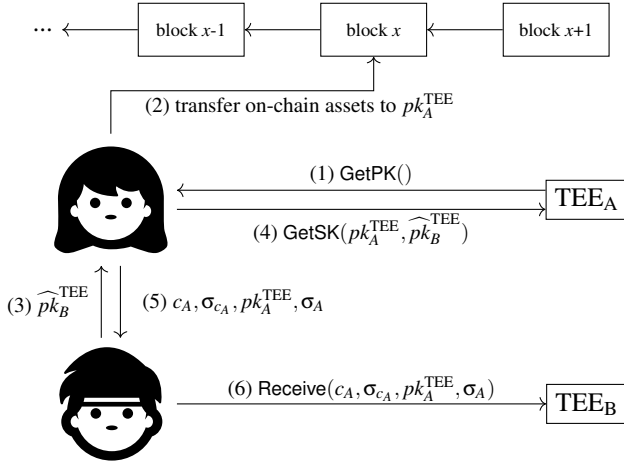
··· block $x$-1 block $x$ block $x$+1

(2) transfer on-chain assets to $pk_A^{\text{TEE}}$

(1) GetPK()

$\text{TEE}_\text{A}$

(4) GetSK($pk_A^{\text{TEE}}, \widehat{pk_B^{\text{TEE}}}$)

(3) $\widehat{pk_B^{\text{TEE}}}$

(5) $c_A, \sigma_{c_A}, pk_A^{\text{TEE}}, \sigma_A$

(6) Receive($c_A, \sigma_{c_A}, pk_A^{\text{TEE}}, \sigma_A$)

$\text{TEE}_\text{B}$